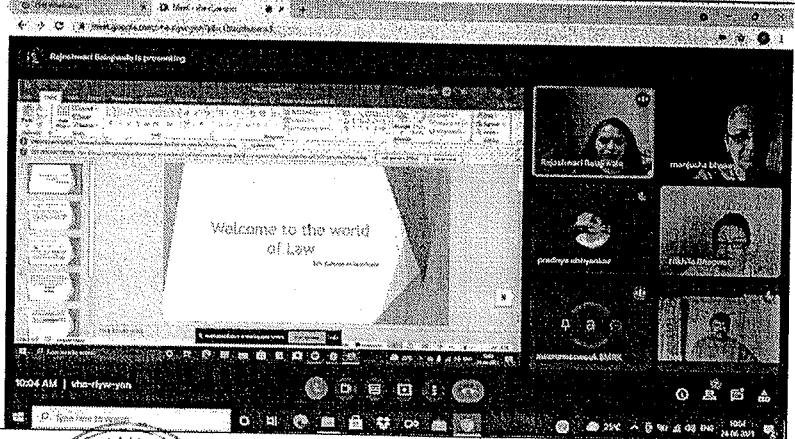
Meet - xhe-rfyw-yon

meet.google.com/xhe-rfyw-yon

Rajeshwari Bolgwade is presenting

Welcome to the world of Law

Rajeshwari Bolgwade

manjusha bhosale

pradnya nikhyankar

Nikhita Bhosale

10:04 AM | xhe-rfyw-yon

Type here to search

25°C

10:04
24-06-2021